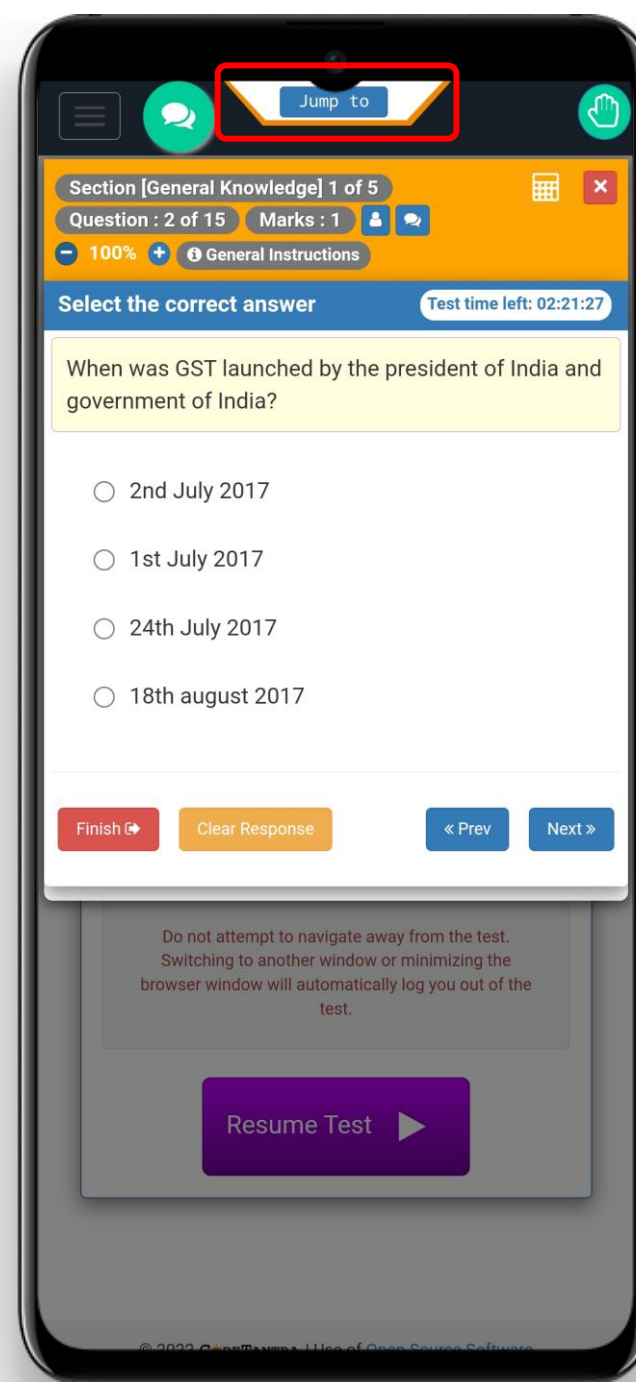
Jump to

Section [General Knowledge] 1 of 5
Question : 2 of 15
Marks : 1
100%
General Instructions

Select the correct answer
Test time left: 02:21:27

When was GST launched by the president of India and government of India?

2nd July 2017

1st July 2017

24th July 2017

18th august 2017

Finish
Clear Response
« Prev
Next »

Do not attempt to navigate away from the test. Switching to another window or minimizing the browser window will automatically log you out of the test.

Resume Test

© 2022 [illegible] | Use of Open Source Software